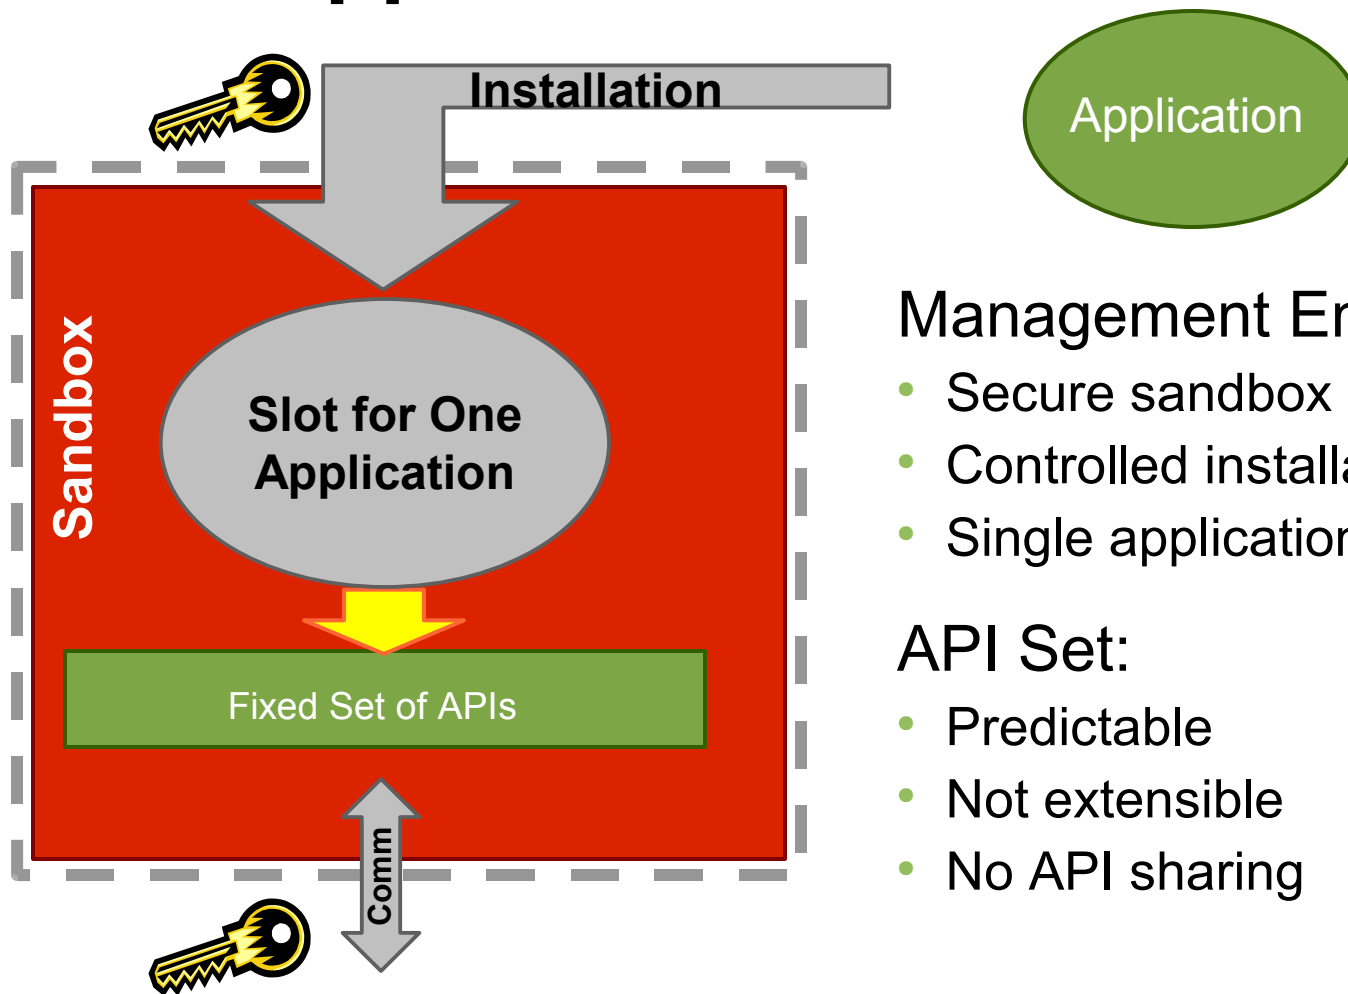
Installation

Application

Sandbox

Slot for One Application

Fixed Set of APIs

Comm

Management E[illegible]
- Secure sandbox
- Controlled install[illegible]
- Single applicatio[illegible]

API Set:
- Predictable
- Not extensible
- No API sharing